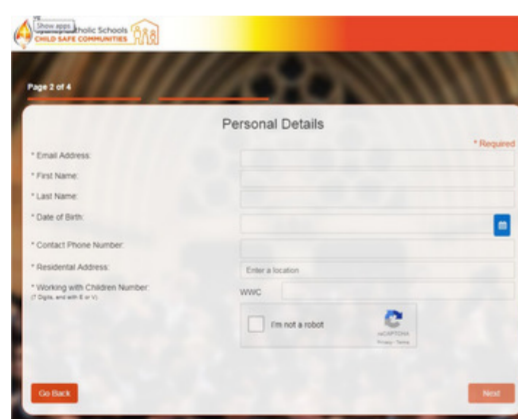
Show apps
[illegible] Catholic Schools
CHILD SAFE COMMUNITIES

Page 2 of 4

Personal Details

* Required

* Email Address:

* First Name:

* Last Name:

* Date of Birth:

* Contact Phone Number:

* Residental Address:

Enter a location

* Working with Children Number:
(7 Digits, and with E or V)

WWC

I'm not a robot

reCAPTCHA
Privacy - Terms

Go Back

Next